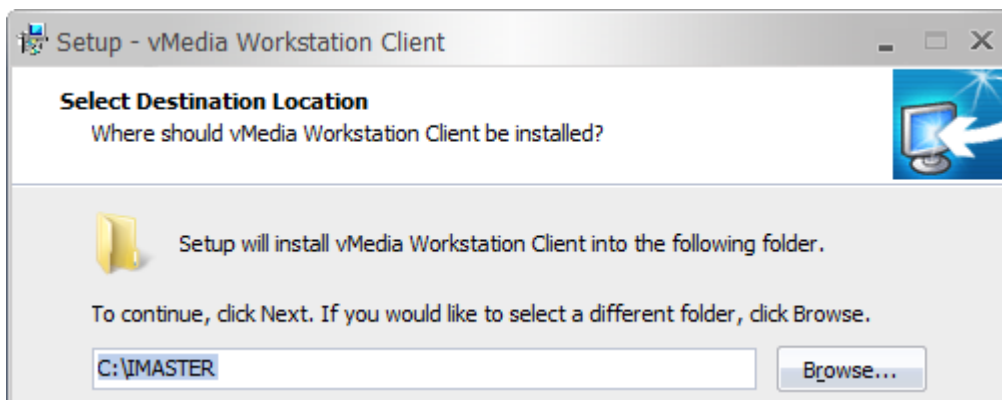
Setup - vMedia Workstation Client

Select Destination Location
Where should vMedia Workstation Client be installed?

Setup will install vMedia Workstation Client into the following folder.

To continue, click Next. If you would like to select a different folder, click Browse.

C:\IMASTER

Browse...